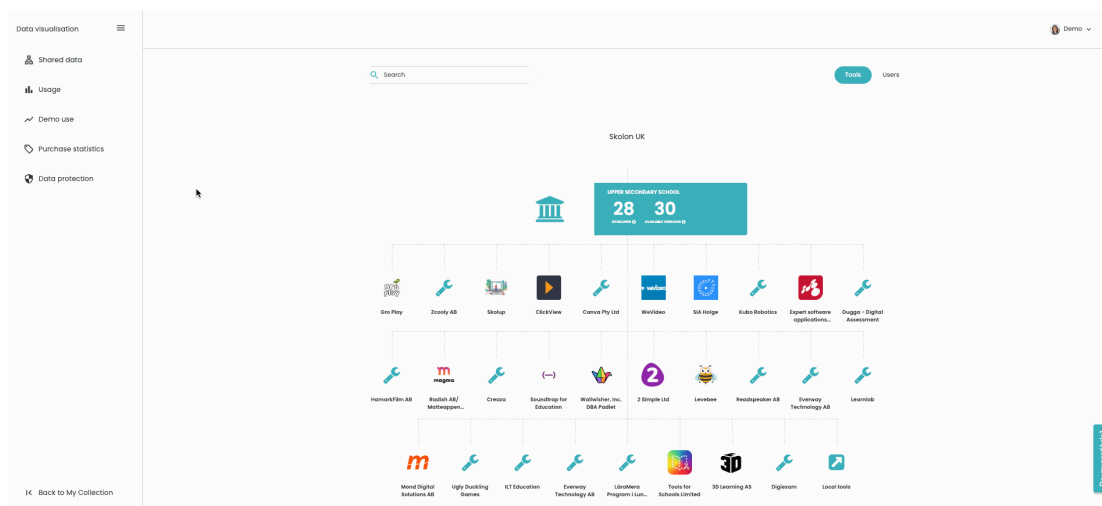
Data visualisation

Shared data

Usage

Demo use

Purchase statistics

Data protection

Back to My Collection

Demo

Search

Tools

Users

Skolon UK

UPPER SECONDARY SCHOOL

28
DEVELOPERS

30
AVAILABLE VERSIONS

Gro Play

Zcooly AB

Skolup

ClickView

Canva Pty Ltd

WeVideo

SIA Hoige

Kubo Robotics

Expert software applications...

Dugga - Digital Assessment

HamarkFilm AB

Radish AB/ Matteappen...

Creaza

Soundtrap for Education

Wallwisher, Inc. DBA Padlet

2 Simple Ltd

Levebee

Readspeaker AB

Everway Technology AB

Learnlab

Mond Digital Solutions AB

Ugly Duckling Games

ILT Education

Everway Technology AB

LäraMera Program i Lun...

Tools for Schools Limited

3D Learning AS

Digiexam

Local tools